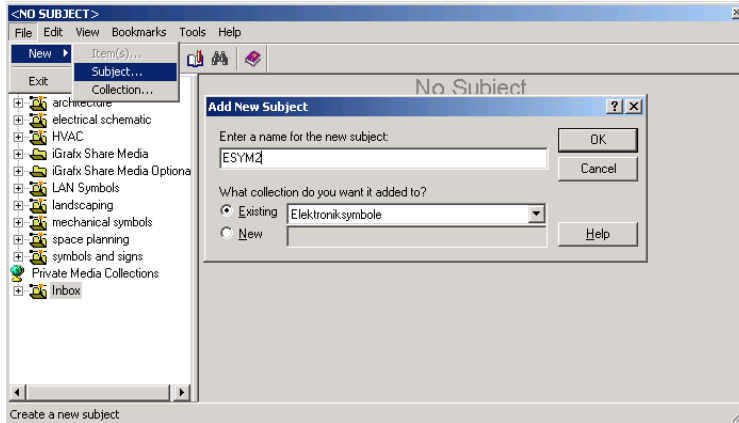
<NO SUBJECT>

File Edit View Bookmarks Tools Help

New

Item(s)...

Subject...

Collection...

Exit

No Subject

architecture

electrical schematic

HVAC

iGrafx Share Media

iGrafx Share Media Optiona

LAN Symbols

landscaping

mechanical symbols

space planning

symbols and signs

Private Media Collections

Inbox

Add New Subject

Enter a name for the new subject:

ESYM2

OK

Cancel

What collection do you want it added to?

Existing

Elektroniksymbole

New

Help

Create a new subject